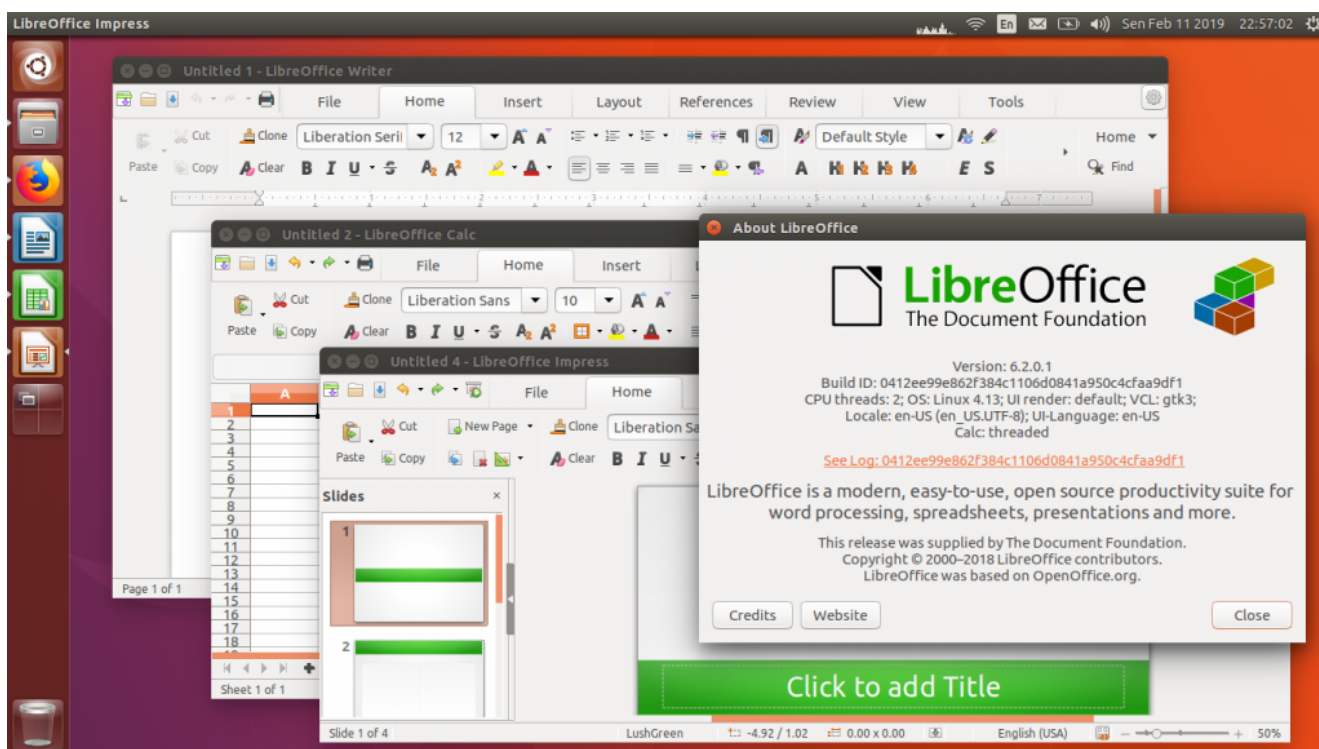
LibreOffice Impress

En Sen Feb 11 2019 22:57:02

Untitled 1 - LibreOffice Writer

File Home Insert Layout References Review View Tools

Paste Cut Copy Clone Clear Liberation Serif 12 Default Style Home Find

B I U S

Page 1 of 1

Untitled 2 - LibreOffice Calc

File Home Insert

Paste Cut Copy Clone Clear Liberation Sans 10

B I U S

A

1 2 3 4 5 6 7 8 9 10 11 12 13 14 15 16 17 18

Sheet 1 of 1

Untitled 4 - LibreOffice Impress

File Home

Paste Cut Copy New Page Clone Clear Liberation Sa

B I U

Slides ×

1

2

Click to add Title

Slide 1 of 4 LushGreen -4.92 / 1.02 0.00 x 0.00 English (USA) 50%

About LibreOffice

LibreOffice
The Document Foundation

Version: 6.2.0.1
Build ID: 0412ee99e862f384c1106d0841a950c4cfaa9df1
CPU threads: 2; OS: Linux 4.13; UI render: default; VCL: gtk3;
Locale: en-US (en_US.UTF-8); UI-Language: en-US
Calc: threaded

See Log: 0412ee99e862f384c1106d0841a950c4cfaa9df1

LibreOffice is a modern, easy-to-use, open source productivity suite for word processing, spreadsheets, presentations and more.

This release was supplied by The Document Foundation.
Copyright © 2000–2018 LibreOffice contributors.
LibreOffice was based on OpenOffice.org.

Credits Website Close